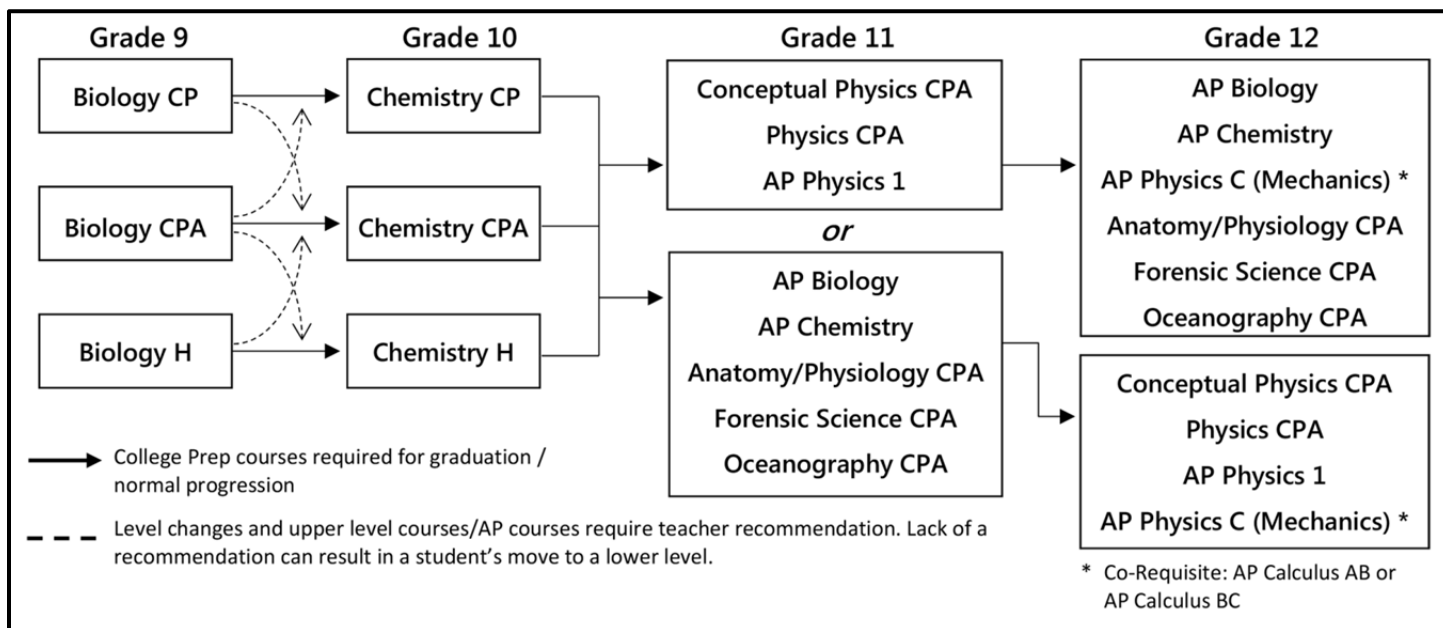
Grade 9

Biology CP

Biology CPA

Biology H

Grade 10

Chemistry CP

Chemistry CPA

Chemistry H

Grade 11

Conceptual Physics CPA
Physics CPA
AP Physics 1

or

AP Biology
AP Chemistry
Anatomy/Physiology CPA
Forensic Science CPA
Oceanography CPA

Grade 12

AP Biology
AP Chemistry
AP Physics C (Mechanics) *
Anatomy/Physiology CPA
Forensic Science CPA
Oceanography CPA

Conceptual Physics CPA
Physics CPA
AP Physics 1
AP Physics C (Mechanics) *

College Prep courses required for graduation / normal progression

Level changes and upper level courses/AP courses require teacher recommendation. Lack of a recommendation can result in a student's move to a lower level.

* Co-Requisite: AP Calculus AB or AP Calculus BC